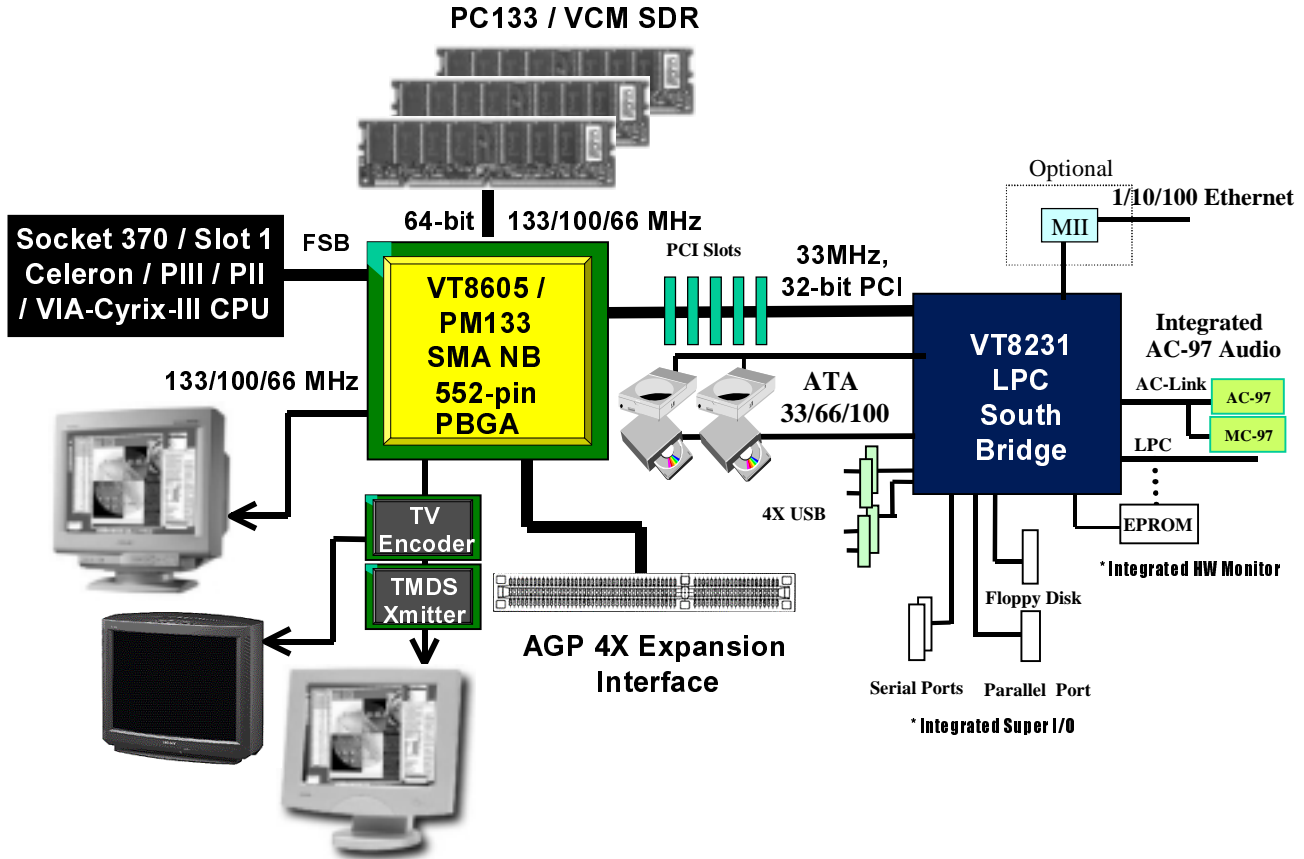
PC133 / VCM SDR

Optional

1/10/100 Ethernet

MII

64-bit

133/100/66 MHz

Socket 370 / Slot 1 Celeron / PIII / PII / VIA-Cyrix-III CPU

FSB

VT8605 / PM133 SMA NB 552-pin PBGA

PCI Slots

33MHz, 32-bit PCI

VT8231 LPC South Bridge

Integrated AC-97 Audio

133/100/66 MHz

ATA 33/66/100

AC-Link

AC-97

MC-97

LPC

4X USB

EPROM

* Integrated HW Monitor

TV Encoder

TMDS Xmitter

Floppy Disk

AGP 4X Expansion Interface

Serial Ports

Parallel Port

* Integrated Super I/O